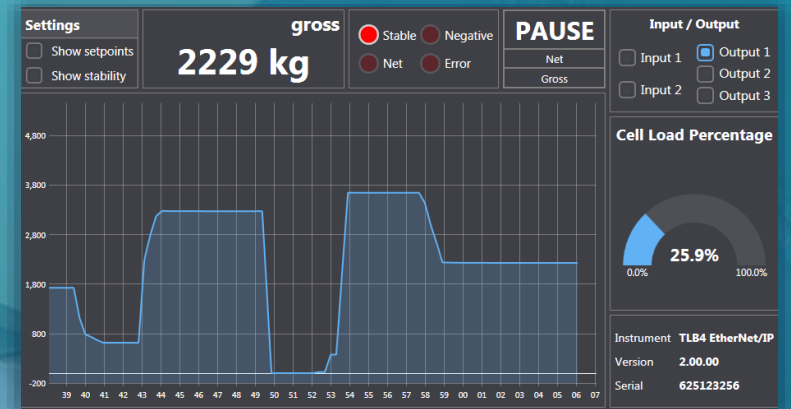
Settings
Show setpoints
Show stability

gross
2229 kg

Stable
Negative
Net
Error

PAUSE
Net
Gross

Input / Output
Input 1
Input 2
Output 1
Output 2
Output 3

4,800
3,800
2,800
1,800
800
-200
39 40 41 42 43 44 45 46 47 48 49 50 51 52 53 54 55 56 57 58 59 00 01 02 03 04 05 06 07

Cell Load Percentage
25.9%
0.0%
100.0%

Instrument TLB4 EtherNet/IP
Version 2.00.00
Serial 625123256